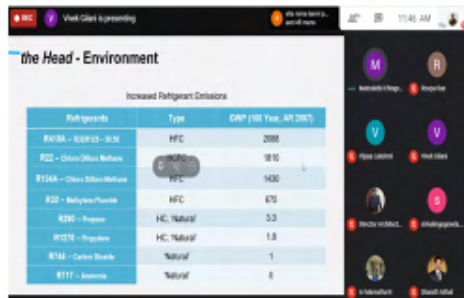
REC Vivek Gilani is presenting

11:46 AM

the Head - Environment

Increased Refrigerant Emissions

| Refrigerants | Type | GWP (100 Year, AR 2007) |
|---|---|---|
| R410A – R32/R125 – 50:50 | HFC | 2088 |
| R22 – Chloro Difluro Methane | HCFC | 1810 |
| R134A – Chloro Difluro Methane | HFC | 1430 |
| R32 – Methylene Fluoride | HFC | 675 |
| R290 – Propane | HC; 'Natural' | 3.3 |
| R1270 – Propylene | HC; 'Natural' | 1.8 |
| R744 – Carbon Dioxide | 'Natural' | 1 |
| R717 – Ammonia | 'Natural' | 0 |

M
R
V
V
S
Vivek Gilani